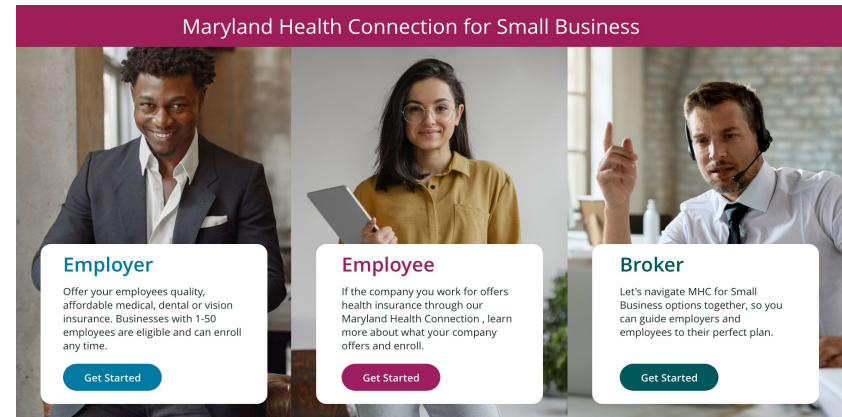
Maryland Health Connection for Small Business

Employer

Offer your employees quality, affordable medical, dental or vision insurance. Businesses with 1-50 employees are eligible and can enroll any time.

Get Started

Employee

If the company you work for offers health insurance through our Maryland Health Connection , learn more about what your company offers and enroll.

Get Started

Broker

Let's navigate MHC for Small Business options together, so you can guide employers and employees to their perfect plan.

Get Started